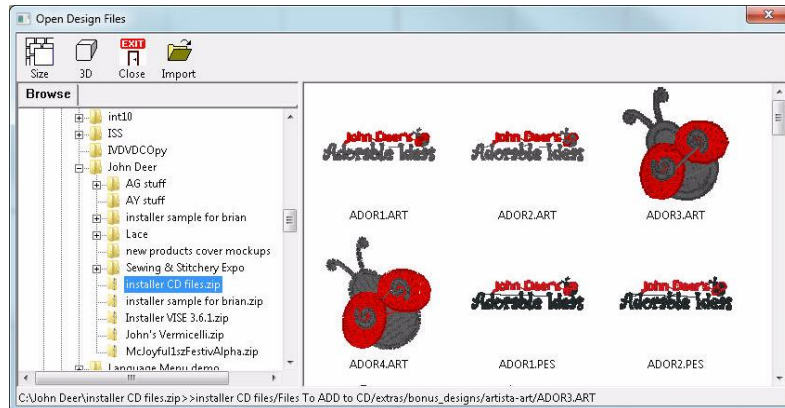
Open Design Files

Size 3D EXIT Close Import

Browse

int10
ISS
IVDVDCOpy
John Deer
AG stuff
AY stuff
installer sample for brian
Lace
new products cover mockups
Sewing & Stitchery Expo
installer CD files.zip
installer sample for brian.zip
Installer VISE 3.6.1.zip
John's Vermicelli.zip
McJoyful1szFestivAlpha.zip
Language Menu demo

John Deer's Adorable Ideas
ADOR1.ART
John Deer's Adorable Ideas
ADOR2.ART
ADOR3.ART
ADOR4.ART
John Deer's Adorable Ideas
ADOR1.PES
John Deer's Adorable Ideas
ADOR2.PES

C:\John Deer\installer CD files.zip>>installer CD files/Files To ADD to CD/extras/bonus_designs/artista-art/ADOR3.ART